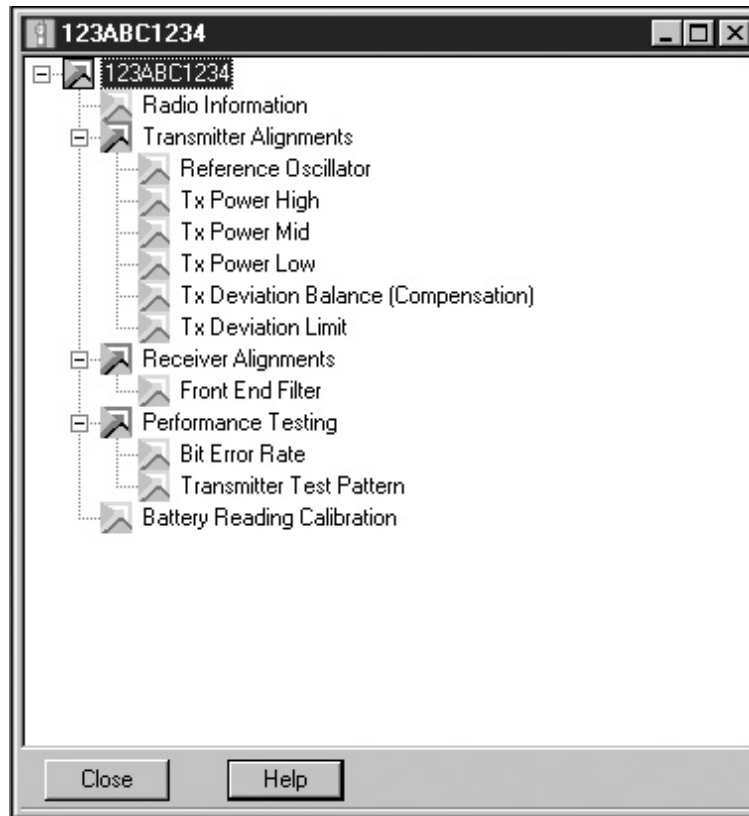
123ABC1234

123ABC1234
Radio Information
Transmitter Alignments
Reference Oscillator
Tx Power High
Tx Power Mid
Tx Power Low
Tx Deviation Balance (Compensation)
Tx Deviation Limit
Receiver Alignments
Front End Filter
Performance Testing
Bit Error Rate
Transmitter Test Pattern
Battery Reading Calibration

Close
Help